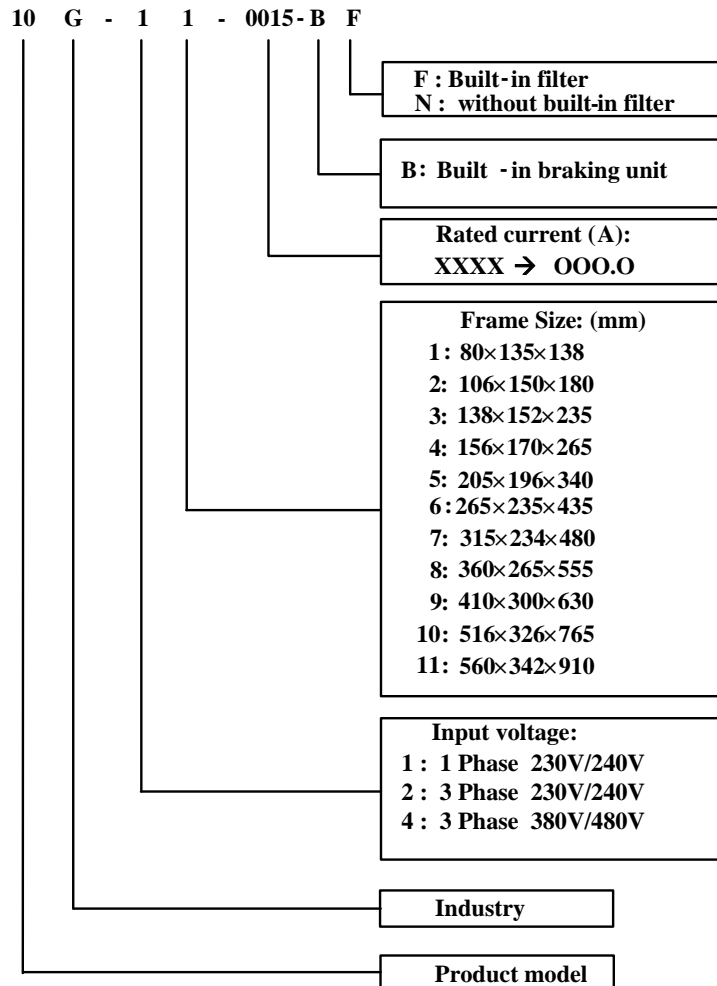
10 G - 1 1 - 0015 - B F

F : Built-in filter
N : without built-in filter

B: Built -in braking unit

Rated current (A):
XXXX → OOO.O

Frame Size: (mm)
1 : 80×135×138
2: 106×150×180
3: 138×152×235
4: 156×170×265
5: 205×196×340
6: 265×235×435
7: 315×234×480
8: 360×265×555
9: 410×300×630
10: 516×326×765
11: 560×342×910

Input voltage:
1 : 1 Phase 230V/240V
2 : 3 Phase 230V/240V
4 : 3 Phase 380V/480V

Industry

Product model